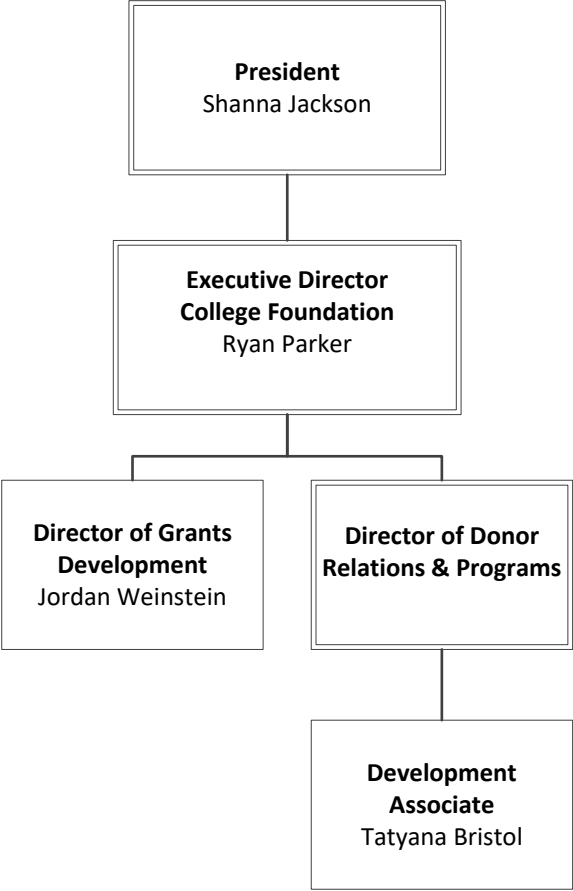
President
Shanna Jackson

Executive Director
College Foundation
Ryan Parker

Director of Grants Development
Jordan Weinstein

Director of Donor Relations & Programs

Development Associate
Tatyana Bristol